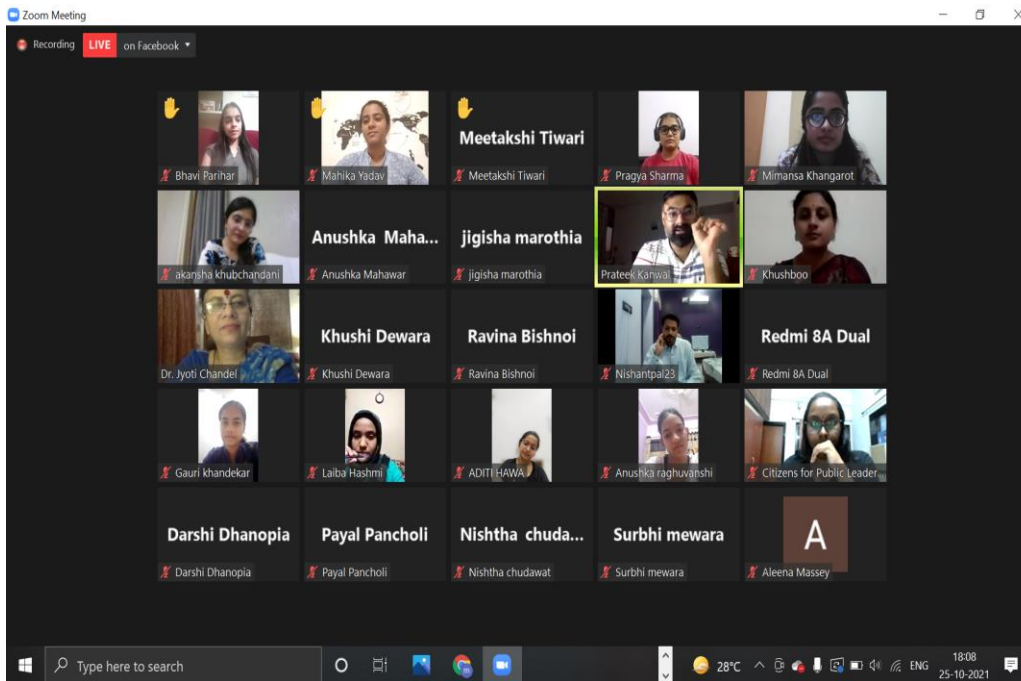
Zoom Meeting

Recording LIVE on Facebook

Bhavi Parihar

Mahika Yadav

Meetakshi Tiwari
Meetakshi Tiwari

Pragya Sharma

Mimansa Khangarot

akansha khubchandani

Anushka Maha...
Anushka Mahawar

jigisha marothia
jigisha marothia

Prateek Kanwal

Khushboo

Dr. Jyoti Chandel

Khushi Dewara
Khushi Dewara

Ravina Bishnoi
Ravina Bishnoi

Nishantpal23

Redmi 8A Dual
Redmi 8A Dual

Gauri khandekar

Laiba Hashmi

ADITI HAWA

Anushka raghuvanshi

Citizens for Public Leader

Darshi Dhanopia
Darshi Dhanopia

Payal Pancholi
Payal Pancholi

Nishtha chuda...
Nishtha chudawat

Surbhi mewara
Surbhi mewara

A
Aleena Massey

Type here to search

28°C ENG 18:08 25-10-2021